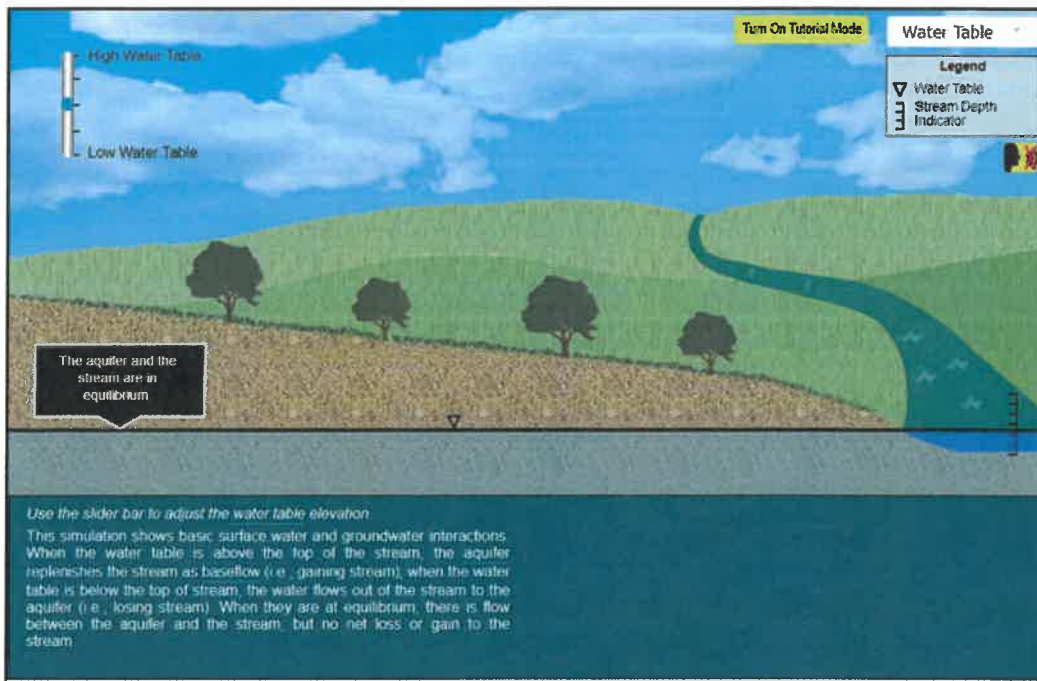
High Water Table

Low Water Table

Turn On Tutorial Mode

Water Table

Legend
Water Table
Stream Depth Indicator

The aquifer and the stream are in equilibrium

Use the slider bar to adjust the water table elevation.

This simulation shows basic surface water and groundwater interactions. When the water table is above the top of the stream, the aquifer replenishes the stream as baseflow (i.e., gaining stream); when the water table is below the top of stream, the water flows out of the stream to the aquifer (i.e., losing stream). When they are at equilibrium, there is flow between the aquifer and the stream, but no net loss or gain to the stream.